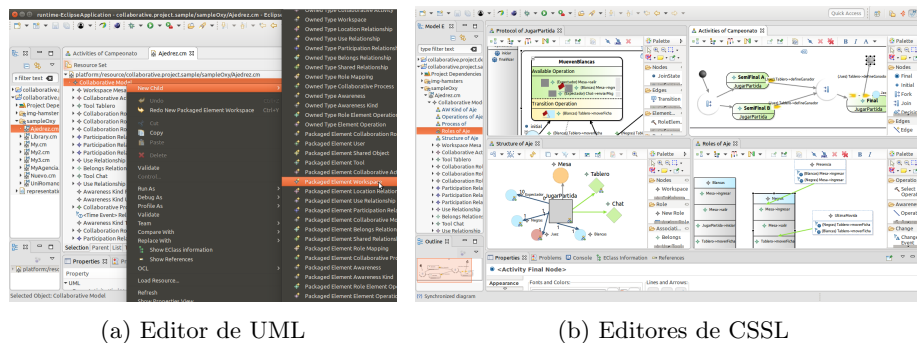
runtime-EclipseApplication - collaborative.project.sample/sampleOxy/Ajedrez.cm - Eclipse

Activities of Campeonato
Ajedrez.cm

Resource Set
platform:/resource/collaborative.project.sample/sampleOxy/Ajedrez.cm
Collaborative Model
Workspace Mesa
Collaborative Ac
Tool Tablero
Collaboration Ro
Collaboration Ro
Participation Rel
Use Relationship
Belongs Relation
Tool Chat
Collaboration Ro
Participation Rel
Awareness Kind
Collaborative Pr
<Time Event> Re
Awareness Kind
Collaboration Ro
Participation Rel

filter text
collaborative
Project Depe
img-hamster
sampleOxy
Ajedrez.cm
Library.cm
My.cm
My2.cm
My3.cm
MyAgencia
Nuevo.cm
UniRomanc
representati

New Child
Undo
Redo New Packaged Element Workspace Ctrl+Y
Cut
Copy
Paste
Delete
Validate
Control...
Run As
Debug As
Profile As
Validate
Team
Compare With
Replace With
Show EClass information
Show References
OCL
Load Resource...
Refresh
Show Properties View

Owned Type Workspace
Owned Type Location Relationship
Owned Type Use Relationship
Owned Type Participation Relationship
Owned Type Belongs Relationship
Owned Type Shared Relationship
Owned Type Role Mapping
Owned Type Collaborative Process
Owned Type Awareness Kind
Owned Type Role Element Operation
Packaged Element Operation
Packaged Element Collaboration Role
Packaged Element User
Packaged Element Shared Object
Packaged Element Tool
Packaged Element Collaborative Activity
Packaged Element Workspace
Packaged Element Location Relationship
Packaged Element Use Relationship
Packaged Element Participation Relationship
Packaged Element Collaborative Ma
Packaged Element Belongs Relationship
Packaged Element Shared Relationship
Packaged Element Role Mapping
Packaged Element Awareness
Packaged Element Awareness Kind
Packaged Element Role Element Operation

Selection Parent List
Properties
Property
UML
platform:/res
Selected Object: Collaborative Model

(a) Editor de UML

Quick Access
Model E
Protocol of JugarPartida
Activities of Campeonato
type filter text
collaborative.project.de
Project Dependencies
img-hamsters
sampleOxy
Ajedrez.cm
Collaborative Mod
AW Kind of Aje
Operations of Aje
Process of
Roles of Aje
Structure of Aje
Workspace Mesa
Collaborative Ac
Tool Tablero
Collaboration Role
Collaboration Role
Participation Rel
Use Relationship
Belongs Relation
Tool Chat
Collaboration Role

MoverBlancas
Available Operation
Transition Operation
Palette
Nodes
JoinState
Edges
Transition
SemiFinal A
SemiFinal B
JugarPartida
Final
Fork
Join
Edge

Structure of Aje
Roles of Aje
Mesa
Tablero
Chat
JugarPartida
Blancas
Negras
Juez
Workspace
Role
New Role
Tool
Associati...
Belongs
Operatio...
Awareness
Change

Outline
Properties
Problems
EClass information
References
<Activity Final Node>
Appearance
Fonts and Colors:
Lines and Arrows:
Synchronized diagram

(b) Editores de CSSL